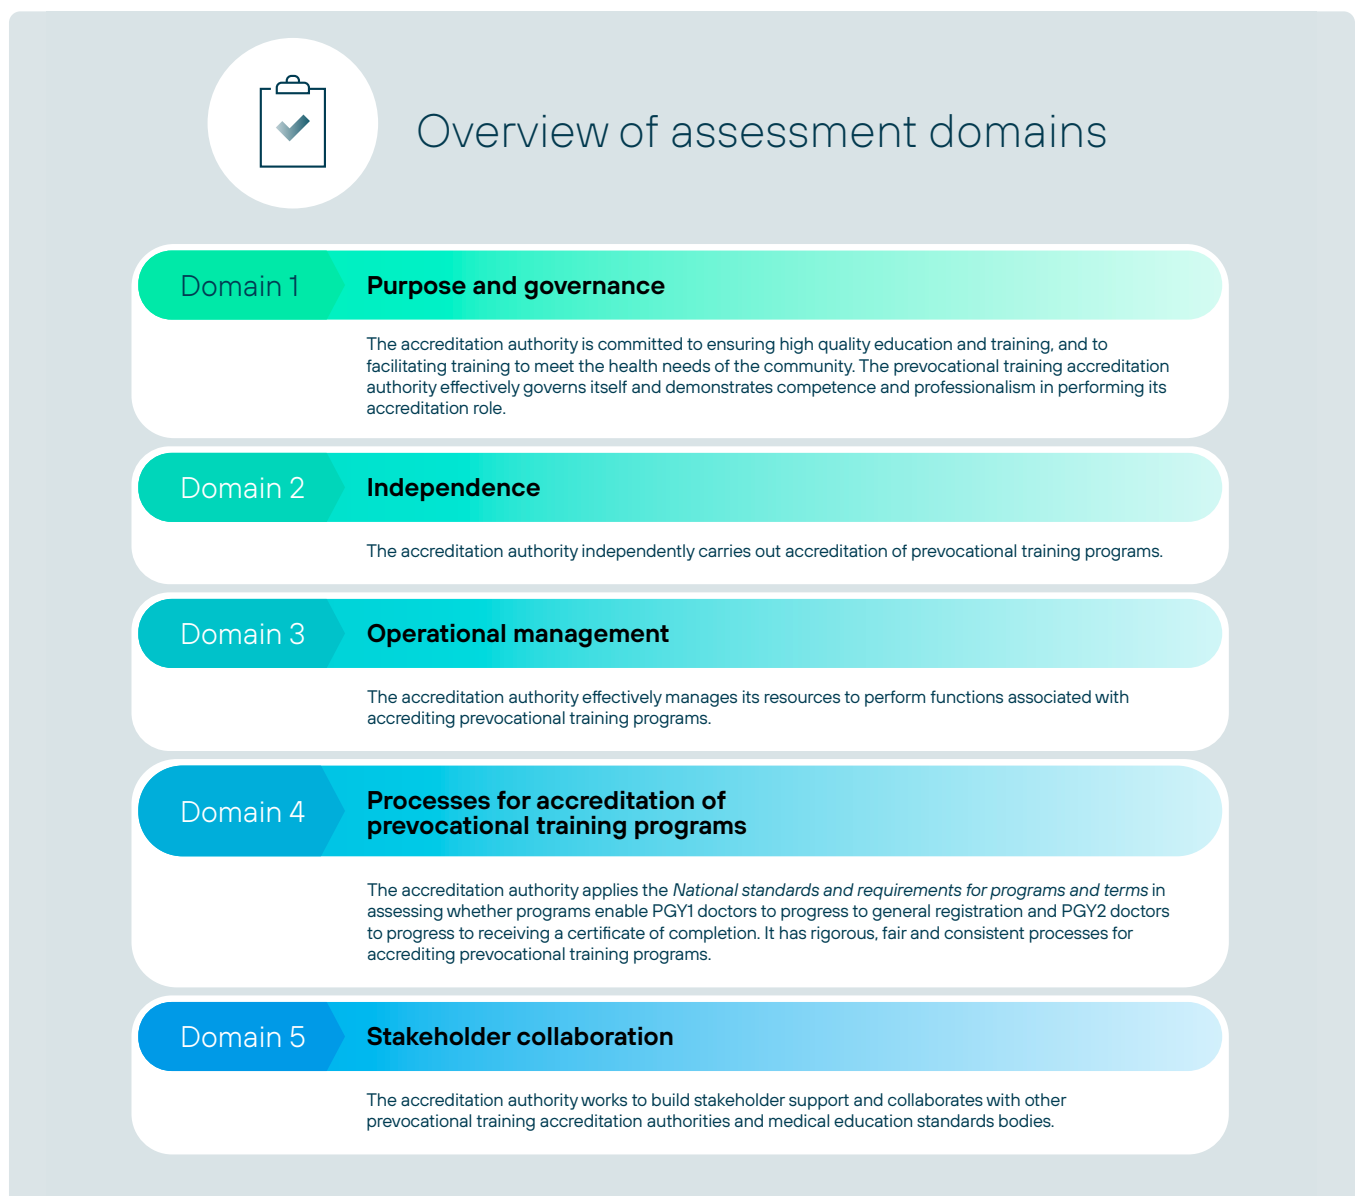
Overview of assessment domains

Domain 1
Purpose and governance

The accreditation authority is committed to ensuring high quality education and training, and to facilitating training to meet the health needs of the community. The prevocational training accreditation authority effectively governs itself and demonstrates competence and professionalism in performing its accreditation role.

Domain 2
Independence

The accreditation authority independently carries out accreditation of prevocational training programs.

Domain 3
Operational management

The accreditation authority effectively manages its resources to perform functions associated with accrediting prevocational training programs.

Domain 4
Processes for accreditation of prevocational training programs

The accreditation authority applies the National standards and requirements for programs and terms in assessing whether programs enable PGY1 doctors to progress to general registration and PGY2 doctors to progress to receiving a certificate of completion. It has rigorous, fair and consistent processes for accrediting prevocational training programs.

Domain 5
Stakeholder collaboration

The accreditation authority works to build stakeholder support and collaborates with other prevocational training accreditation authorities and medical education standards bodies.